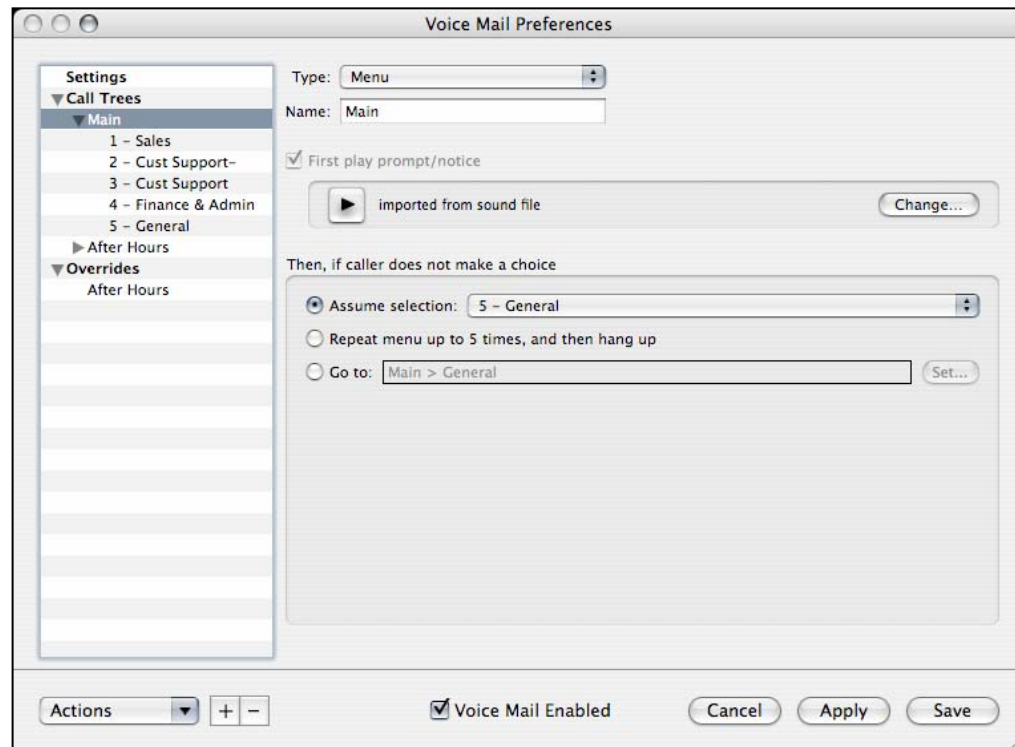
Voice Mail Preferences

Settings
Call Trees
Main
1 - Sales
2 - Cust Support-
3 - Cust Support
4 - Finance & Admin
5 - General
After Hours
Overrides
After Hours

Type: Menu
Name: Main

First play prompt/notice

imported from sound file
Change...

Then, if caller does not make a choice

Assume selection: 5 - General
Repeat menu up to 5 times, and then hang up
Go to: Main > General
Set...

Actions
+ −
Voice Mail Enabled
Cancel
Apply
Save